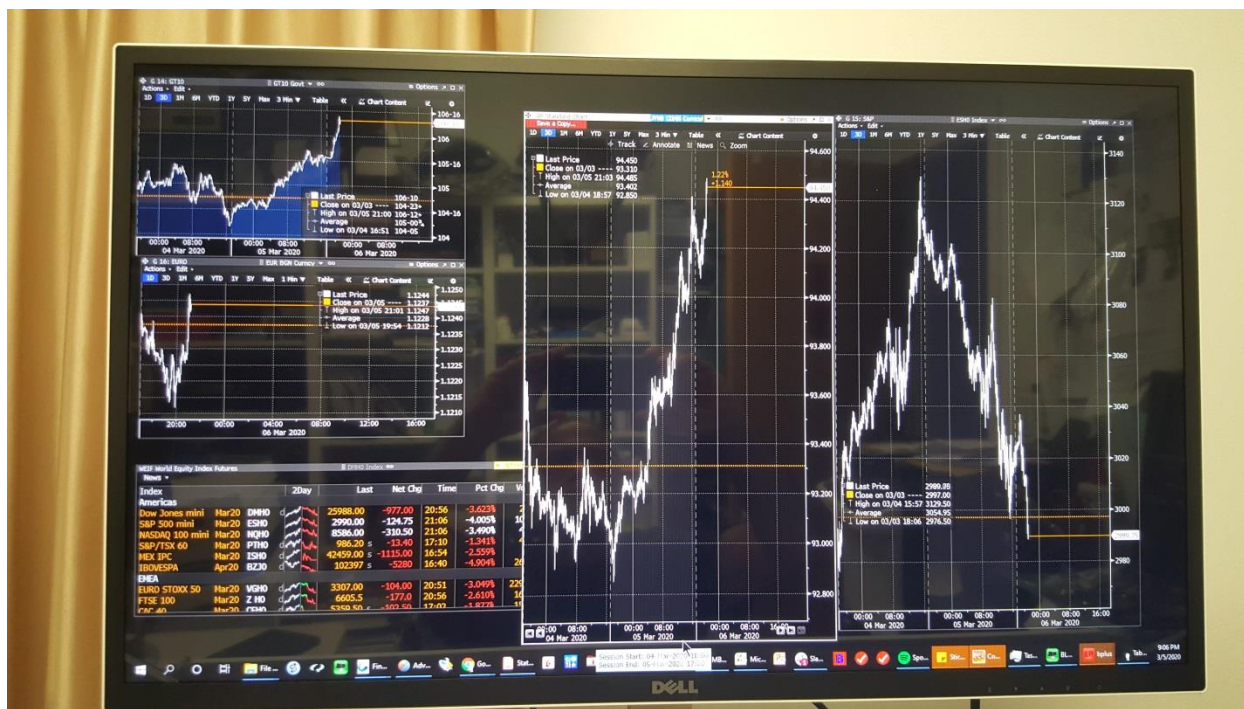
G 14: GT10
GT10 Govt
Options
Actions Edit
1D 3D 1M 6M YTD 1Y 5Y Max 3 Min Table Chart Content
Last Price 106-10
Close on 03/03 104-23+
High on 03/05 21:00 106-12+
Average 105-00¾
Low on 03/04 16:51 104-05
106-16
106
105-16
105
104-16
104
00:00 08:00
04 Mar 2020
00:00 08:00
05 Mar 2020
00:00 08:00
06 Mar 2020

G 16: EURO
EUR BGN Curncy
Options
Actions Edit
1D 3D 1M 6M YTD 1Y 5Y Max 3 Min Table Chart Content
Last Price 1.1244
Close on 03/05 1.1237
High on 03/05 21:01 1.1247
Average 1.1228
Low on 03/05 19:54 1.1212
1.1250
1.1245
1.1240
1.1235
1.1230
1.1225
1.1220
1.1215
1.1210
20:00 00:00 04:00 08:00 12:00 16:00
06 Mar 2020

WEIF World Equity Index Futures
DMH0 Index
News
| Index | | | 2Day | Last | Net Chg | Time | Pct Chg |
|---|---|---|---|---|---|---|---|
| Americas | | | | | | | |
| Dow Jones mini | Mar20 | DMH0 | | 25988.00 | -977.00 | 20:56 | -3.623% |
| S&P 500 mini | Mar20 | ESH0 | | 2990.00 | -124.75 | 21:06 | -4.005% |
| NASDAQ 100 mini | Mar20 | NQH0 | | 8586.00 | -310.50 | 21:06 | -3.490% |
| S&P/TSX 60 | Mar20 | PTH0 | | 986.20 s | -13.40 | 17:10 | -1.341% |
| MEX IPC | Mar20 | ISH0 | | 42459.00 s | -1115.00 | 16:54 | -2.559% |
| IBOVESPA | Apr20 | BZJ0 | | 102397 s | -5280 | 16:40 | -4.904% |
| EMEA | | | | | | | |
| EURO STOXX 50 | Mar20 | VGH0 | | 3307.00 | -104.00 | 20:51 | -3.049% |
| FTSE 100 | Mar20 | Z H0 | | 6605.5 | -177.0 | 20:56 | -2.610% |
| CAC 40 | Mar20 | CFH0 | | 5259.50 | -102.50 | 17:03 | -1.877% |

Save a Copy...
1D 3D 1M 6M YTD 1Y 5Y Max 3 Min Table Chart Content
Track Annotate News Zoom
Last Price 94.450
Close on 03/03 93.310
High on 03/05 21:03 94.485
Average 93.402
Low on 03/04 18:57 92.850
1.22%
+1.140
94.600
94.400
94.200
94.000
93.800
93.600
93.400
93.200
93.000
92.800
00:00 08:00
04 Mar 2020
00:00 08:00
05 Mar 2020
00:00 08:00 16:00
06 Mar 2020

G 15: S&P
ESH0 Index
Options
Actions Edit
1D 3D 1M 6M YTD 1Y 5Y Max 3 Min Table Chart Content
3140
3120
3100
3080
3060
3040
3020
3000
2980
Last Price 2989.75
Close on 03/03 2997.00
High on 03/04 15:57 3129.50
Average 3054.95
Low on 03/03 18:06 2976.50
00:00 08:00
04 Mar 2020
00:00 08:00
05 Mar 2020
00:00 08:00 16:00
06 Mar 2020

File... Fin... Adv... Go... Stat... MB... Mic... Sla... Spo... Stic... Co... Ta... Bl... bplus Tab...
Session Start: 04 Mar 20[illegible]
Session End: 05 Mar 202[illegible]
9:06 PM
3/5/2020
DELL